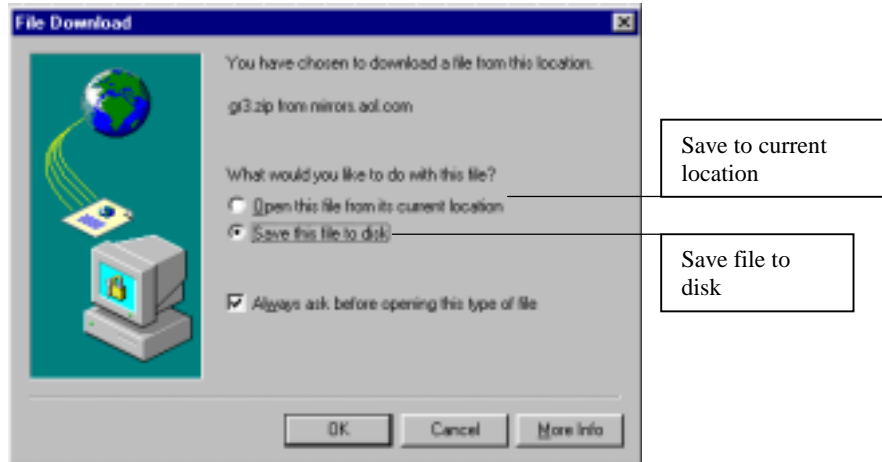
File Download

You have chosen to download a file from this location.

gt3.zip from mirrors.aol.com

What would you like to do with this file?

Open this file from its current location

Save this file to disk

Always ask before opening this type of file

OK

Cancel

More Info

Save to current location

Save file to disk